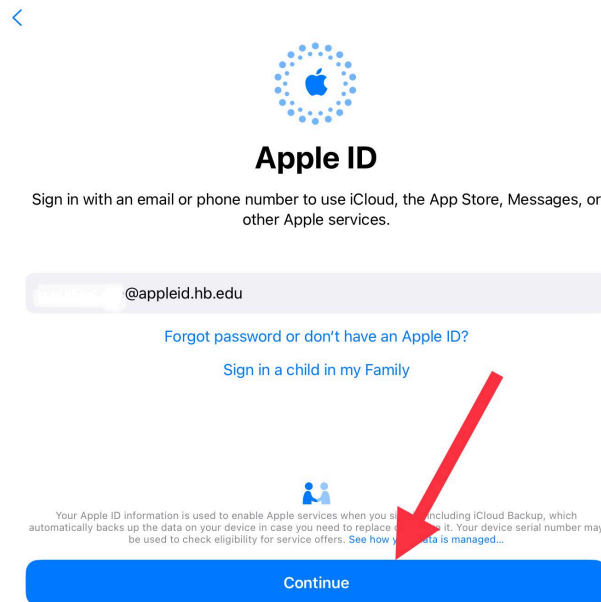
Apple ID

Sign in with an email or phone number to use iCloud, the App Store, Messages, or other Apple services.

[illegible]@appleid.hb.edu

Forgot password or don't have an Apple ID?

Sign in a child in my Family

Your Apple ID information is used to enable Apple services when you si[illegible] including iCloud Backup, which automatically backs up the data on your device in case you need to replace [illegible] it. Your device serial number may be used to check eligibility for service offers. See how y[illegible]ata is managed...

Continue